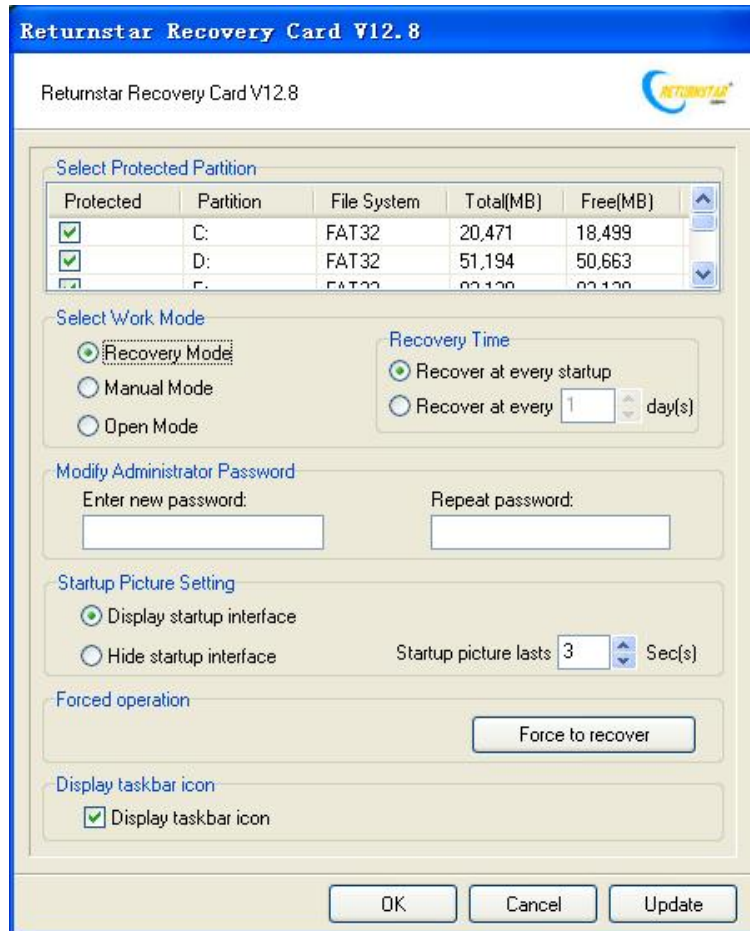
Returnstar Recovery Card V12.8

Returnstar Recovery Card V12.8

RETURNSTAR

Select Protected Partition

| Protected | Partition | File System | Total(MB) | Free(MB) |
|---|---|---|---|---|
| ☑ | C: | FAT32 | 20,471 | 18,499 |
| ☑ | D: | FAT32 | 51,194 | 50,663 |
| ☑ | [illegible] | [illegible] | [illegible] | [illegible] |

Select Work Mode

Recovery Mode

Manual Mode

Open Mode

Recovery Time

Recover at every startup

Recover at every 1 day(s)

Modify Administrator Password

Enter new password:

Repeat password:

Startup Picture Setting

Display startup interface

Hide startup interface

Startup picture lasts 3 Sec(s)

Forced operation

Force to recover

Display taskbar icon

Display taskbar icon

OK

Cancel

Update